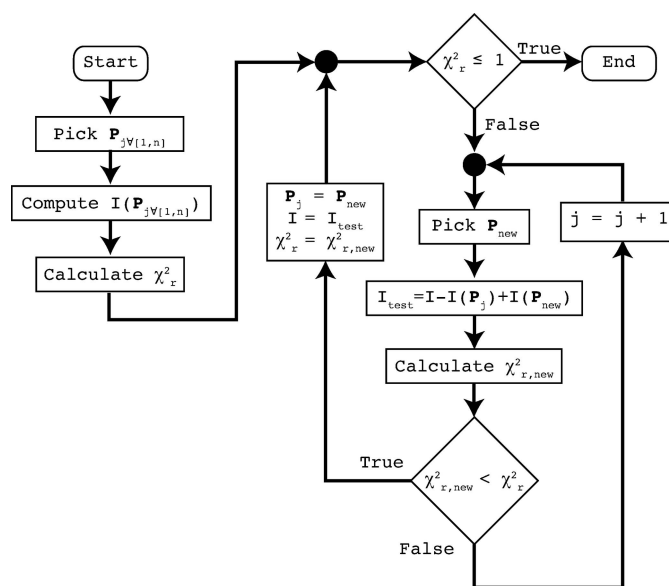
Start

Pick $\mathbf{P}_{j\forall[1,n]}$

Compute I($\mathbf{P}_{j\forall[1,n]}$)

Calculate $\chi^2_r$

$\chi^2_r \leq 1$

True

End

False

$\mathbf{P}_j = \mathbf{P}_{new}$
$I = I_{test}$
$\chi^2_r = \chi^2_{r,new}$

Pick $\mathbf{P}_{new}$

j = j + 1

$I_{test}$=I-I($\mathbf{P}_j$)+I($\mathbf{P}_{new}$)

Calculate $\chi^2_{r,new}$

True

$\chi^2_{r,new} < \chi^2_r$

False